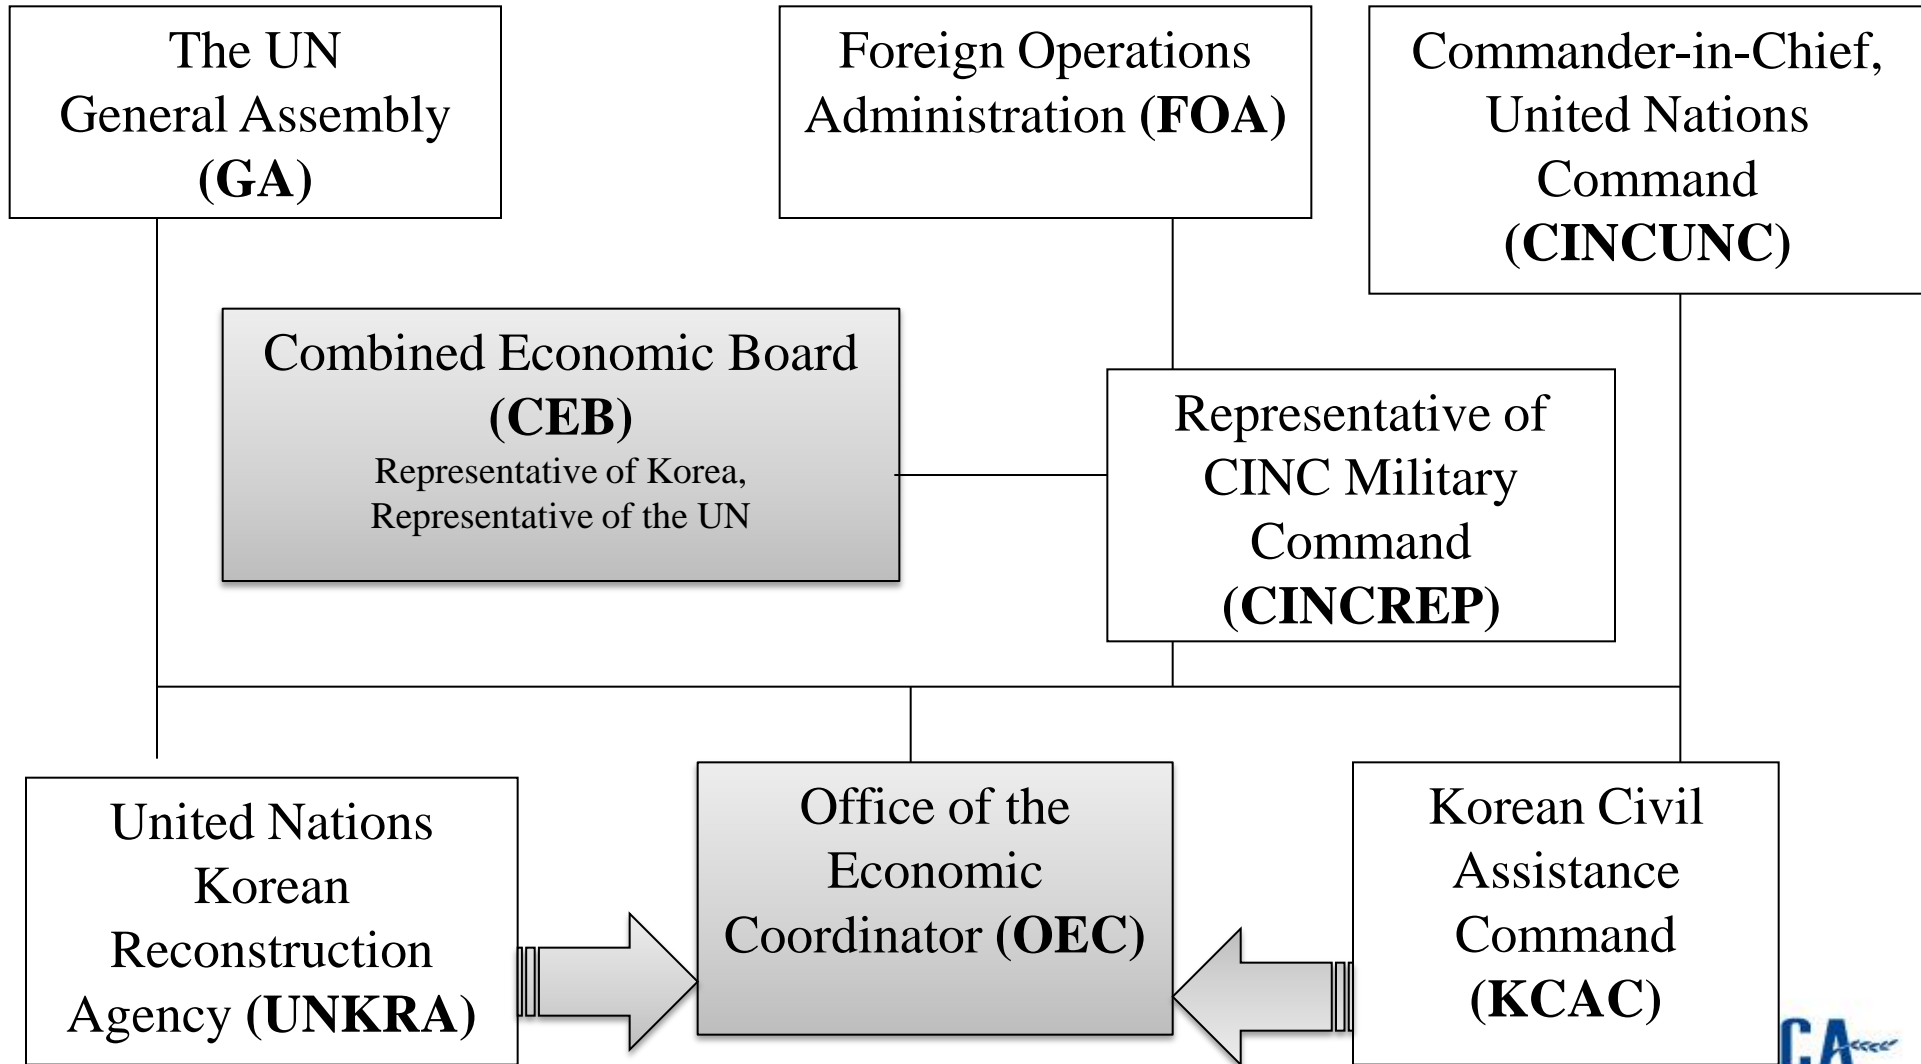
The UN General Assembly (GA)

Foreign Operations Administration (FOA)

Commander-in-Chief, United Nations Command (CINCUNC)

Combined Economic Board (CEB)
Representative of Korea, Representative of the UN

Representative of CINC Military Command (CINCREP)

United Nations Korean Reconstruction Agency (UNKRA)

Office of the Economic Coordinator (OEC)

Korean Civil Assistance Command (KCAC)

CA